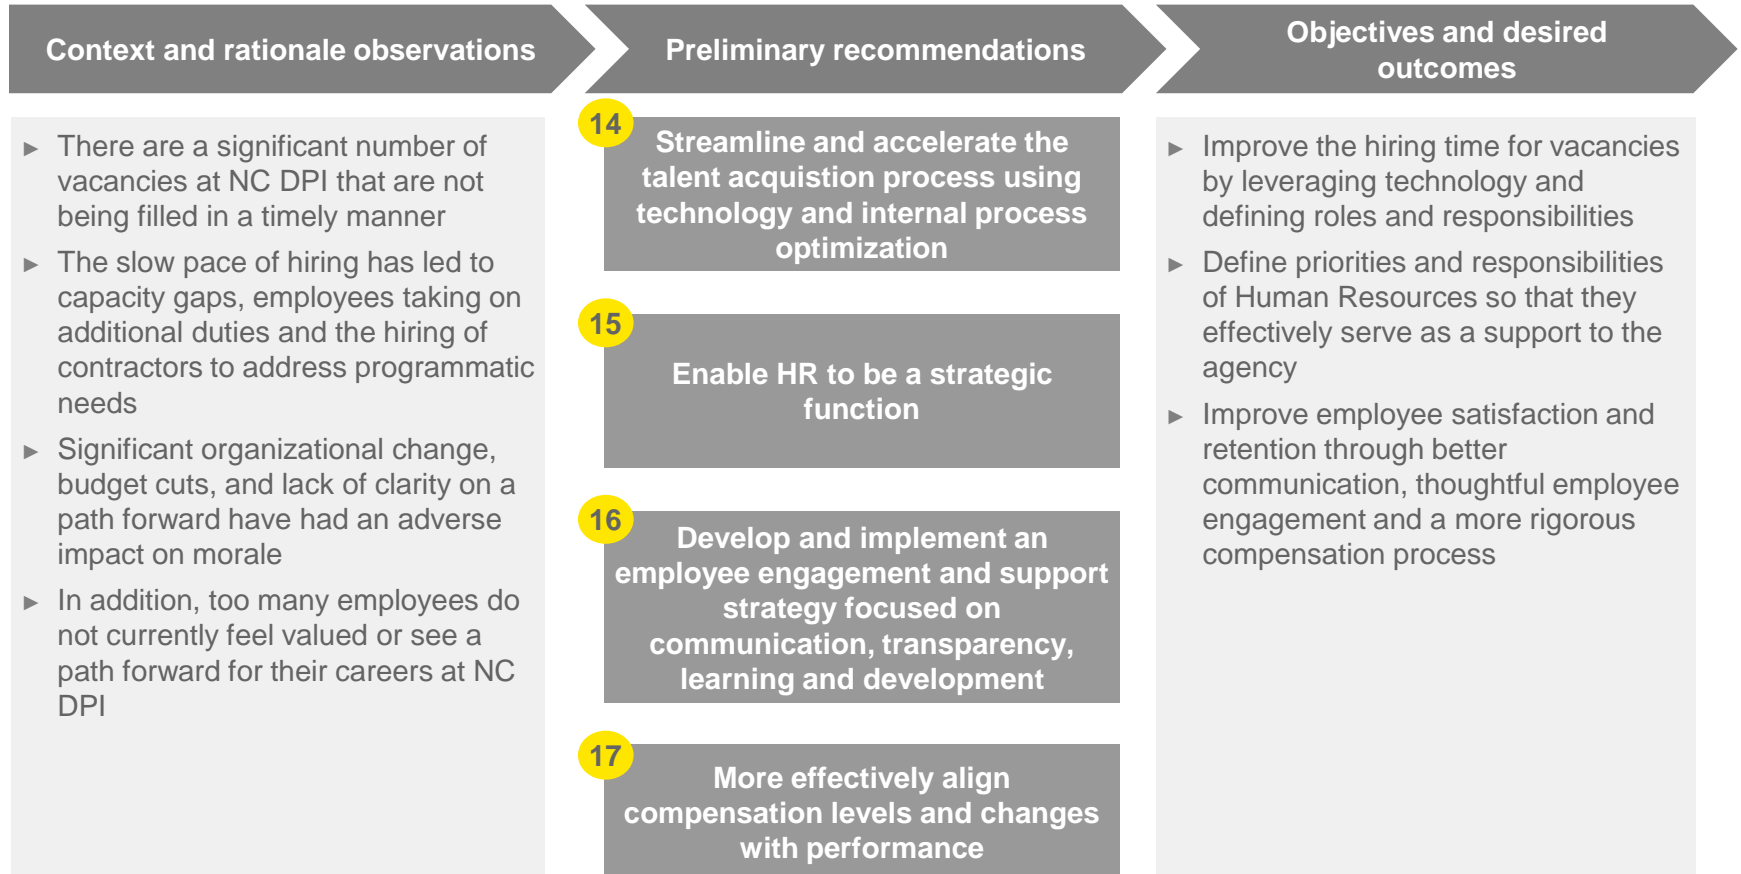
Context and rationale observations

There are a significant number of vacancies at NC DPI that are not being filled in a timely manner

The slow pace of hiring has led to capacity gaps, employees taking on additional duties and the hiring of contractors to address programmatic needs

Significant organizational change, budget cuts, and lack of clarity on a path forward have had an adverse impact on morale

In addition, too many employees do not currently feel valued or see a path forward for their careers at NC DPI

Preliminary recommendations

14 Streamline and accelerate the talent acquistion process using technology and internal process optimization

15 Enable HR to be a strategic function

16 Develop and implement an employee engagement and support strategy focused on communication, transparency, learning and development

17 More effectively align compensation levels and changes with performance

Objectives and desired outcomes

Improve the hiring time for vacancies by leveraging technology and defining roles and responsibilities

Define priorities and responsibilities of Human Resources so that they effectively serve as a support to the agency

Improve employee satisfaction and retention through better communication, thoughtful employee engagement and a more rigorous compensation process